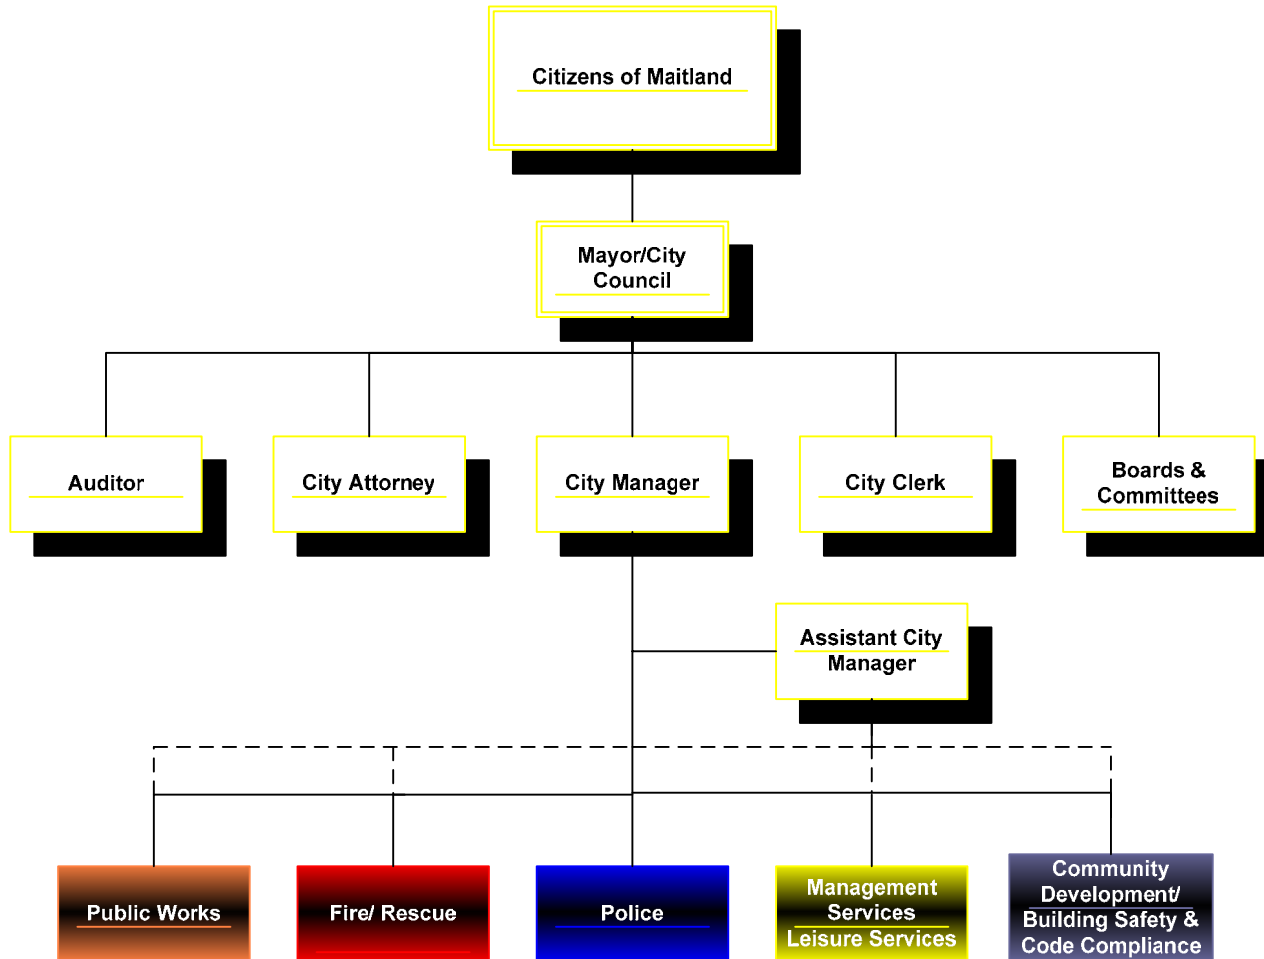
Citizens of Maitland

Mayor/City Council

Auditor

City Attorney

City Manager

City Clerk

Boards & Committees

Assistant City Manager

Public Works

Fire/ Rescue

Police

Management Services Leisure Services

Community Development/ Building Safety & Code Compliance